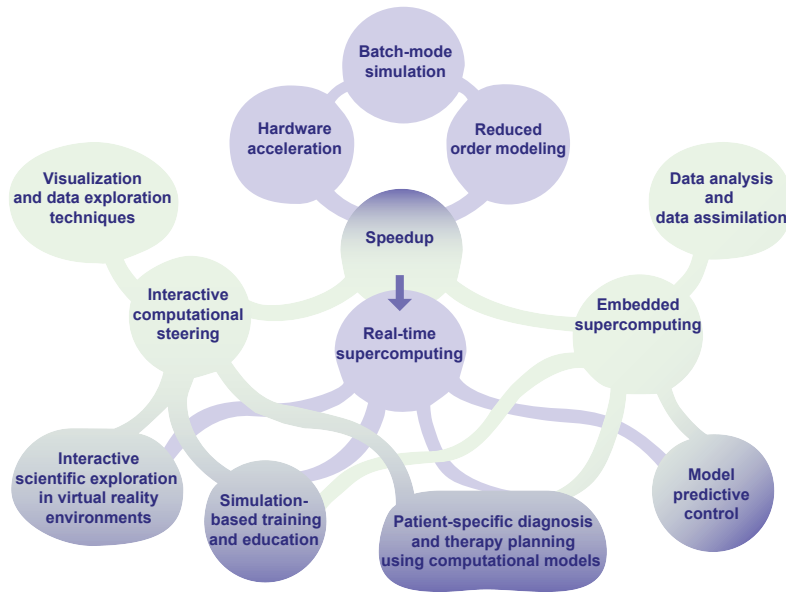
Batch-mode simulation

Hardware acceleration

Reduced order modeling

Visualization and data exploration techniques

Data analysis and data assimilation

Speedup

Interactive computational steering

Embedded supercomputing

Real-time supercomputing

Interactive scientific exploration in virtual reality environments

Simulation-based training and education

Patient-specific diagnosis and therapy planning using computational models

Model predictive control